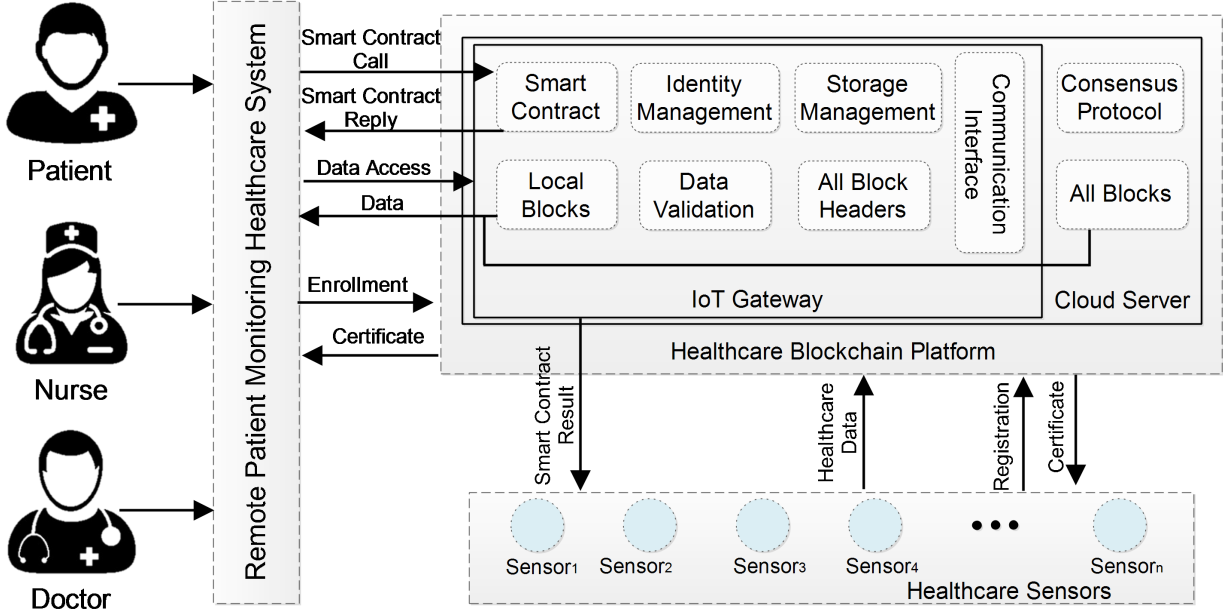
Patient

Nurse

Doctor

Remote Patient Monitoring Healthcare System

Smart Contract Call

Smart Contract Reply

Data Access

Data

Enrollment

Certificate

Smart Contract

Identity Management

Storage Management

Communication Interface

Consensus Protocol

Local Blocks

Data Validation

All Block Headers

All Blocks

IoT Gateway

Cloud Server

Healthcare Blockchain Platform

Smart Contract Result

Healthcare Data

Registration

Certificate

Sensor$_1$ Sensor$_2$ Sensor$_3$ Sensor$_4$ • • • Sensor$_n$

Healthcare Sensors